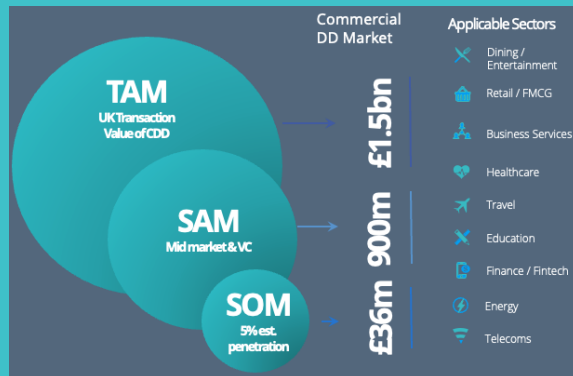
TAM
UK Transaction Value of CDD

SAM
Mid market & VC

SOM
5% est. penetration

Commercial DD Market

£1.5bn

900m

£36m

Applicable Sectors

Dining / Entertainment

Retail / FMCG

Business Services

Healthcare

Travel

Education

Finance / Fintech

Energy

Telecoms